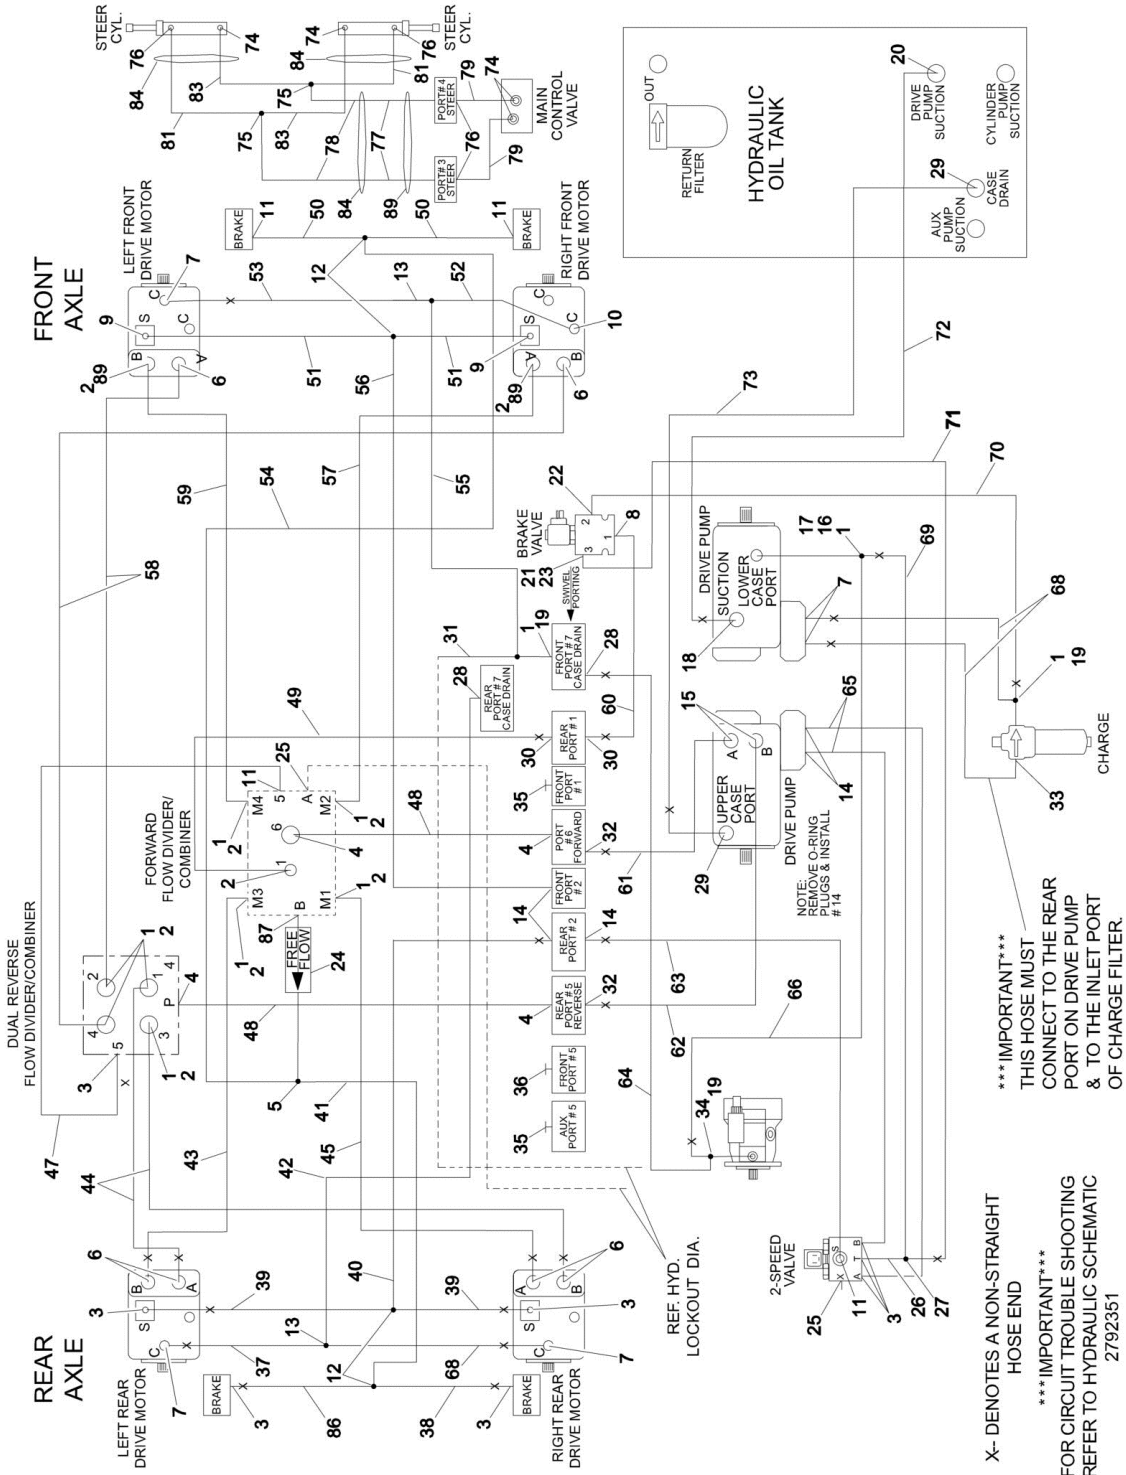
FRONT AXLE

REAR AXLE

STEER CYL.

STEER CYL.

MAIN CONTROL VALVE

PORT#4 STEER

PORT#3 STEER

LEFT FRONT DRIVE MOTOR

RIGHT FRONT DRIVE MOTOR

BRAKE

BRAKE

HYDRAULIC OIL TANK

OUT

RETURN FILTER

DRIVE PUMP SUCTION

CYLINDER PUMP SUCTION

CASE DRAIN

AUX PUMP SUCTION

BRAKE VALVE

SWIVEL PORTING

DRIVE PUMP

SUCTION

LOWER CASE PORT

UPPER CASE PORT

DRIVE PUMP

NOTE: REMOVE O-RING PLUGS & INSTALL #14

CHARGE

FORWARD FLOW DIVIDER/ COMBINER

DUAL REVERSE FLOW DIVIDER/COMBINER

FREE FLOW

REAR PORT #7 CASE DRAIN

FRONT PORT #7 CASE DRAIN

REAR PORT #1

FRONT PORT #1

PORT #6 FORWARD

FRONT PORT #2

REAR PORT #2

REAR PORT #5 REVERSE

FRONT PORT #5

AUX PORT #5

LEFT REAR DRIVE MOTOR

RIGHT REAR DRIVE MOTOR

2-SPEED VALVE

REF. HYD. LOCKOUT DIA.

X- DENOTES A NON-STRAIGHT HOSE END

***IMPORTANT***
FOR CIRCUIT TROUBLE SHOOTING REFER TO HYDRAULIC SCHEMATIC 2792351

***IMPORTANT***
THIS HOSE MUST CONNECT TO THE REAR PORT ON DRIVE PUMP & TO THE INLET PORT OF CHARGE FILTER.

76 74 84 83 81 75 74 76 84 81 75 83 79 74 76 78 77 79 84 89 50 11 50 11 7 12 13 53 52 9 C C S S C C 10 B A A B 2 89 6 51 51 56 9 2 89 6 73 72 20 29 22 2 1 3 8 21 23 1 19 17 16 1 69 68 1 19 7 18 15 A B 65 14 33 29 28 28 60 30 30 31 59 54 57 55 58 71 70 49 25 11 M4 5 A M2 1 2 1 2 48 6 4 35 32 4 1 M3 B M1 2 1 2 87 1 2 14 14 63 61 62 64 66 24 48 4 32 36 35 1 2 1 4 2 1 4 P 4 5 3 3 1 2 3 47 44 43 5 41 45 42 40 39 39 6 6 B A A B S S 3 3 C C 7 7 13 37 12 68 3 86 38 3 3 34 19 25 11 3 26 27 S A T B